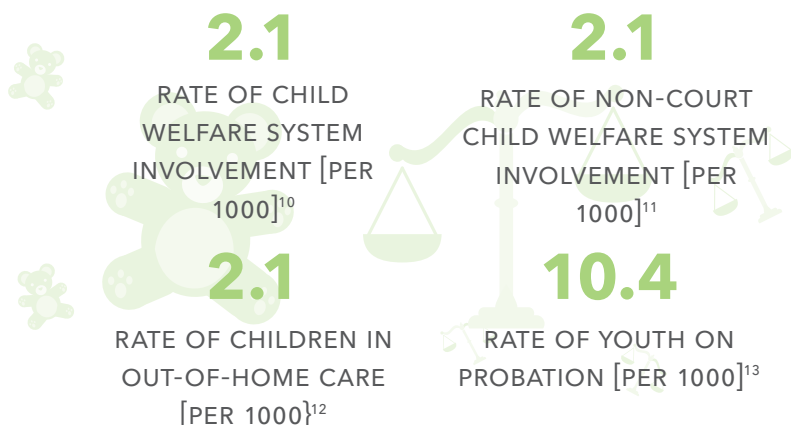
2.1

RATE OF CHILD WELFARE SYSTEM INVOLVEMENT [PER 1000]$^{10}$

2.1

RATE OF NON-COURT CHILD WELFARE SYSTEM INVOLVEMENT [PER 1000]$^{11}$

2.1

RATE OF CHILDREN IN OUT-OF-HOME CARE [PER 1000}$^{12}$

10.4

RATE OF YOUTH ON PROBATION [PER 1000]$^{13}$